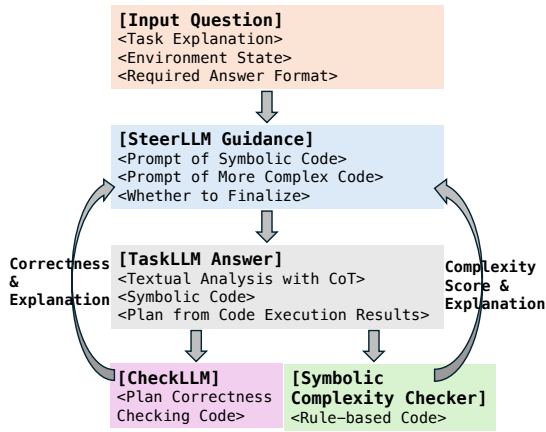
[Input Question]
<Task Explanation>
<Environment State>
<Required Answer Format>

[SteerLLM Guidance]
<Prompt of Symbolic Code>
<Prompt of More Complex Code>
<Whether to Finalize>

Correctness & Explanation

[TaskLLM Answer]
<Textual Analysis with CoT>
<Symbolic Code>
<Plan from Code Execution Results>

Complexity Score & Explanation

[CheckLLM]
<Plan Correctness Checking Code>

[Symbolic Complexity Checker]
<Rule-based Code>